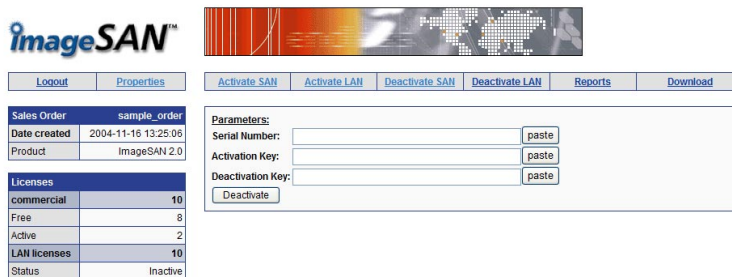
imageSAN™

| Logout | Properties |
|---|---|

| Activate SAN | Activate LAN | Deactivate SAN | Deactivate LAN | Reports | Download |
|---|---|---|---|---|---|

| Sales Order | sample_order |
|---|---|
| Date created | 2004-11-16 13:25:06 |
| Product | ImageSAN 2.0 |

| Licenses | |
|---|---|
| commercial | 10 |
| Free | 8 |
| Active | 2 |
| LAN licenses | 10 |
| Status | Inactive |

Parameters:
Serial Number: paste
Activation Key: paste
Deactivation Key: paste
Deactivate